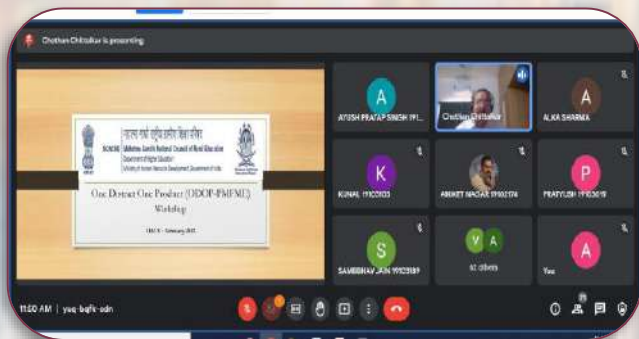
Chethan Chittalkar is presenting

महात्मा गांधी राष्ट्रीय ग्रामीण शिक्षा परिषद
MGNCRE
Mahatma Gandhi National Council of Rural Education
Department of Higher Education
Ministry of Human Resource Development, Government of India

One District One Product (ODOP-PMFME) Workshop

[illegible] February 2022

A
AYUSH PRATAP SINGH 191...

Chethan Chittalkar

A
ALKA SHARMA

K
KUNAL 19102033

ANIKET NAGAR 19102374

P
PRATYUSH 19102019

S
SAMBHAV JAIN 19102189

V A
82 others

A
You

11:50 AM | yuq-bqfk-odn